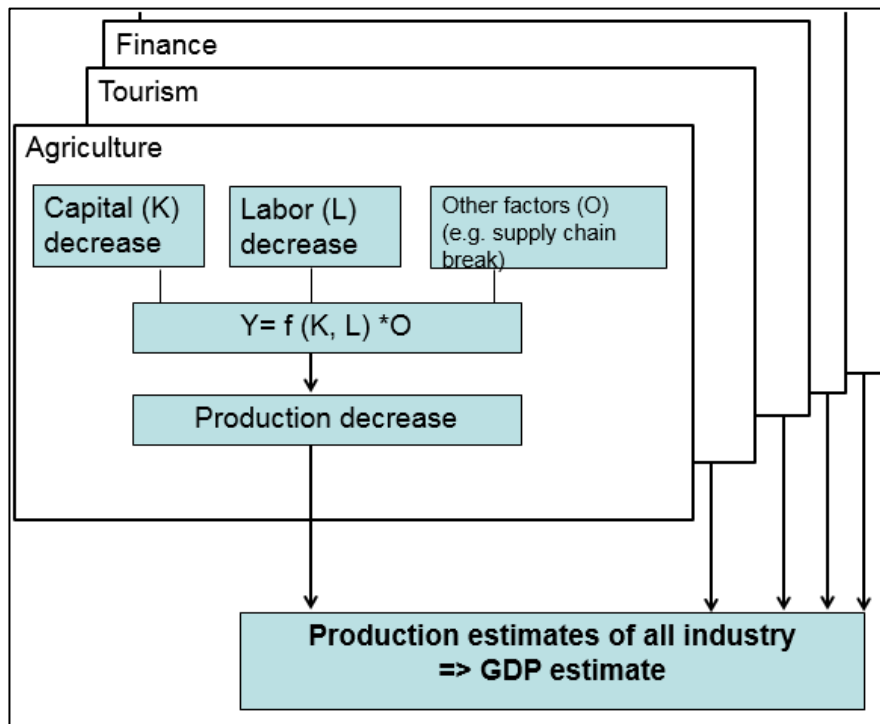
Finance

Tourism

Agriculture

Capital (K) decrease

Labor (L) decrease

Other factors (O) (e.g. supply chain break)

Y= f (K, L) *O

Production decrease

Production estimates of all industry
=> GDP estimate